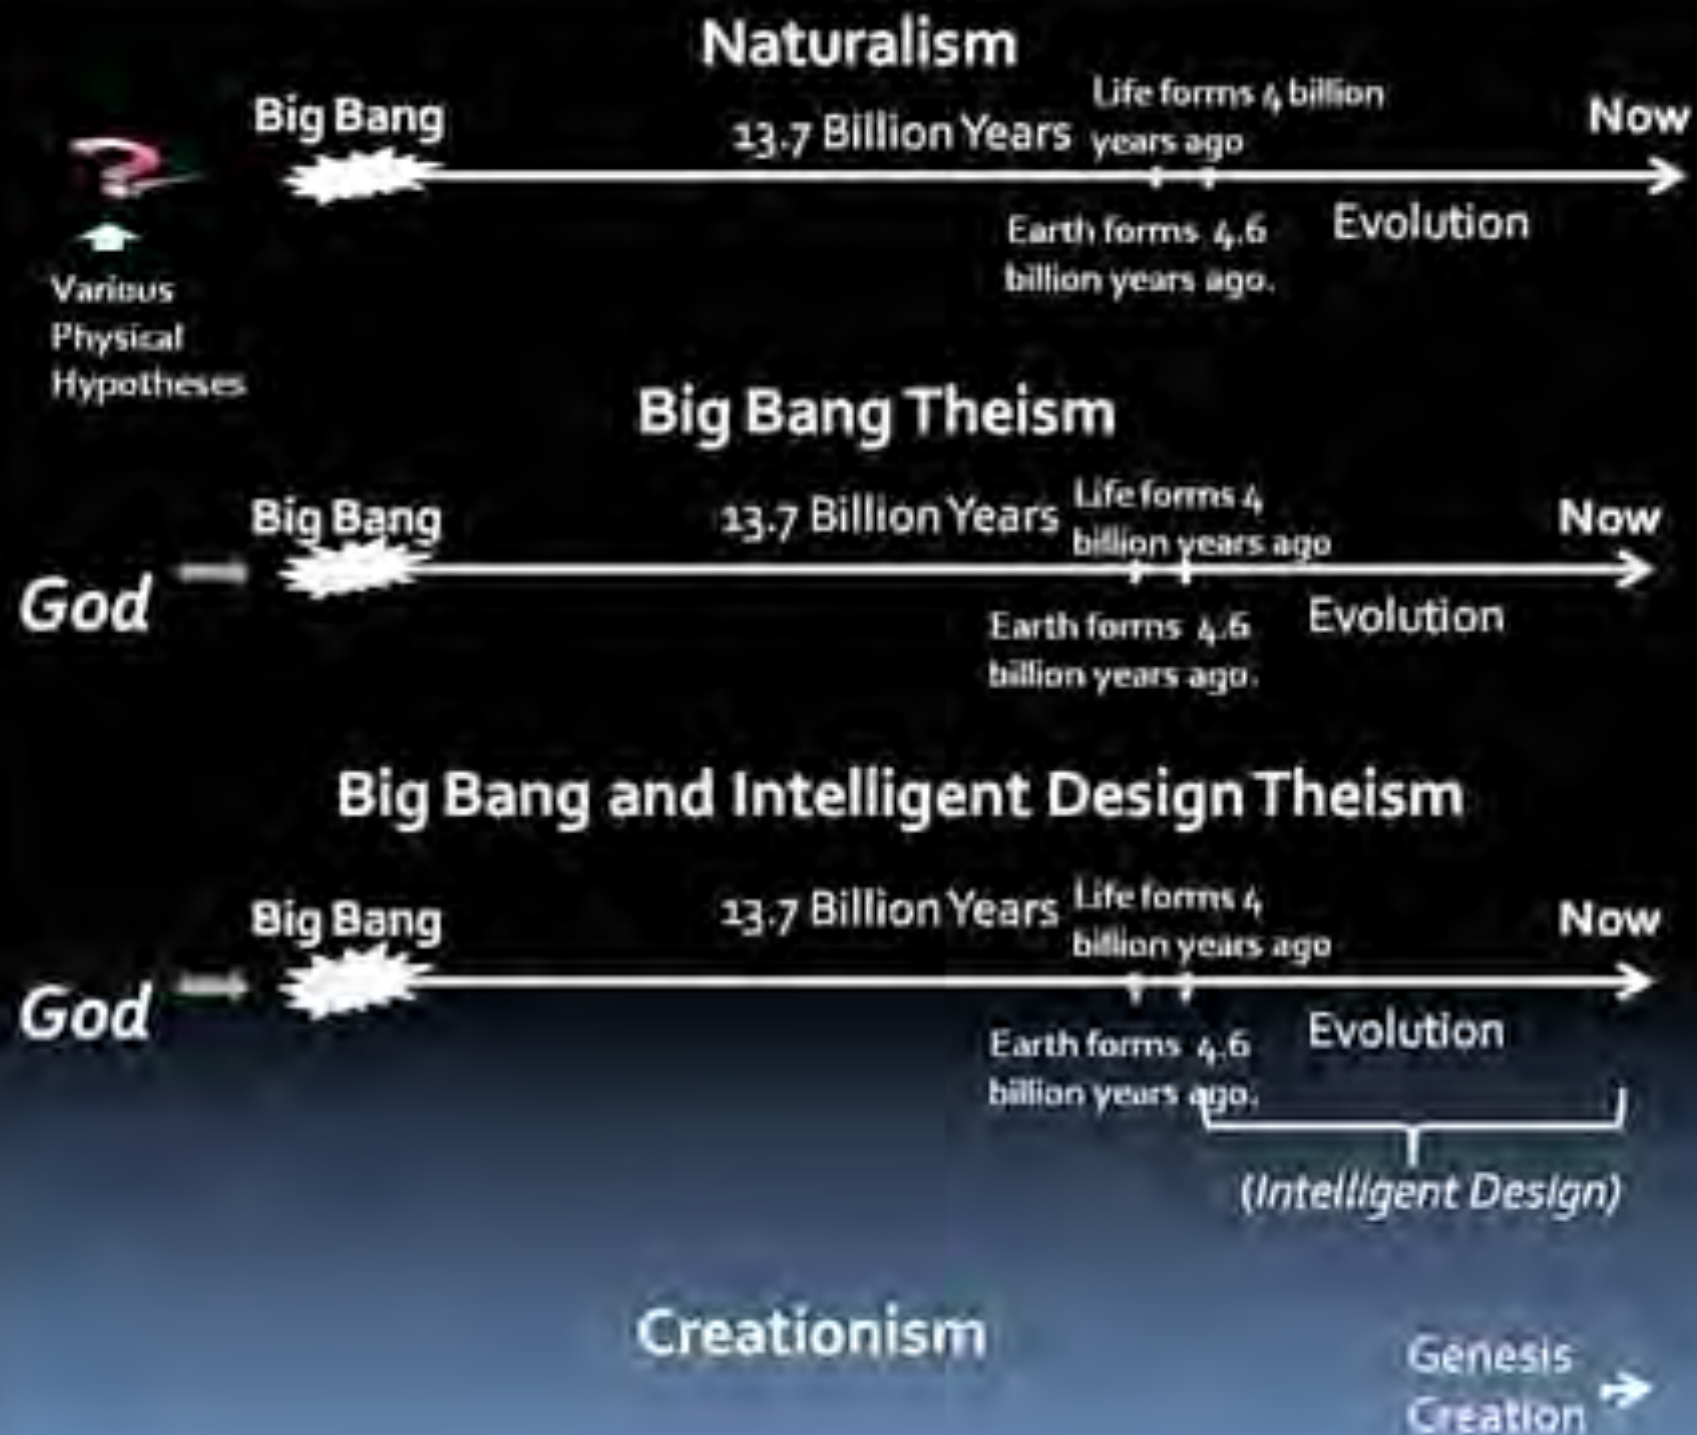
Naturalism

?

Various Physical Hypotheses

Big Bang

13.7 Billion Years

Life forms 4 billion years ago

Now

Earth forms 4.6 billion years ago.

Evolution

Big Bang Theism

God

Big Bang

13.7 Billion Years

Life forms 4 billion years ago

Now

Earth forms 4.6 billion years ago.

Evolution

Big Bang and Intelligent Design Theism

God

Big Bang

13.7 Billion Years

Life forms 4 billion years ago

Now

Earth forms 4.6 billion years ago.

Evolution

(Intelligent Design)

Creationism

Genesis Creation